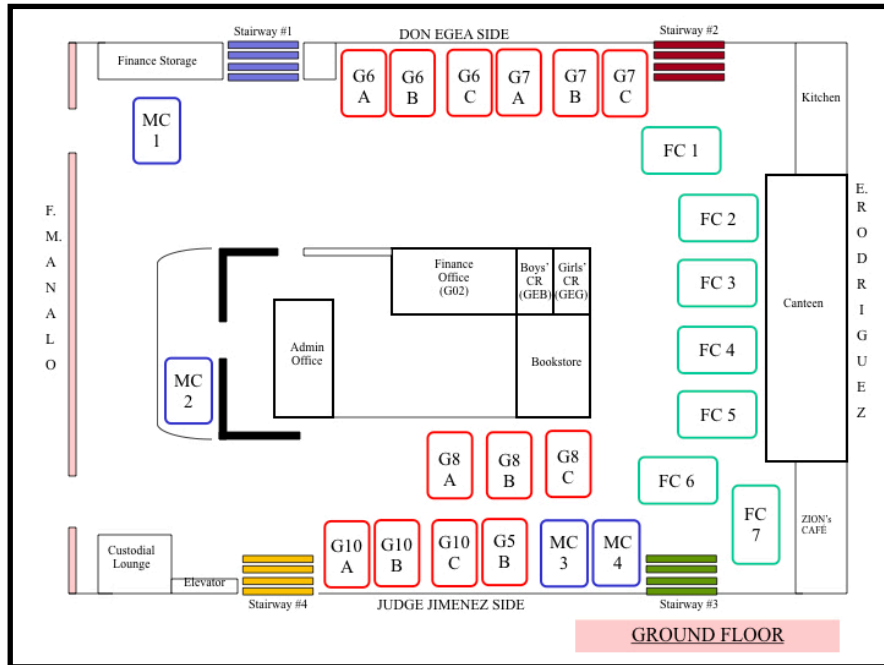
Stairway #1
DON EGEA SIDE
Stairway #2
Finance Storage
G6 A
G6 B
G6 C
G7 A
G7 B
G7 C
Kitchen
MC 1
FC 1
F. M. A N A L O
E. R O D R I G U E Z
FC 2
FC 3
FC 4
FC 5
Canteen
Finance Office (G02)
Boys' CR (GEB)
Girls' CR (GEG)
Admin Office
Bookstore
MC 2
G8 A
G8 B
G8 C
FC 6
FC 7
ZION's CAFE
Custodial Lounge
Elevator
G10 A
G10 B
G10 C
G5 B
MC 3
MC 4
Stairway #4
JUDGE JIMENEZ SIDE
Stairway #3
GROUND FLOOR